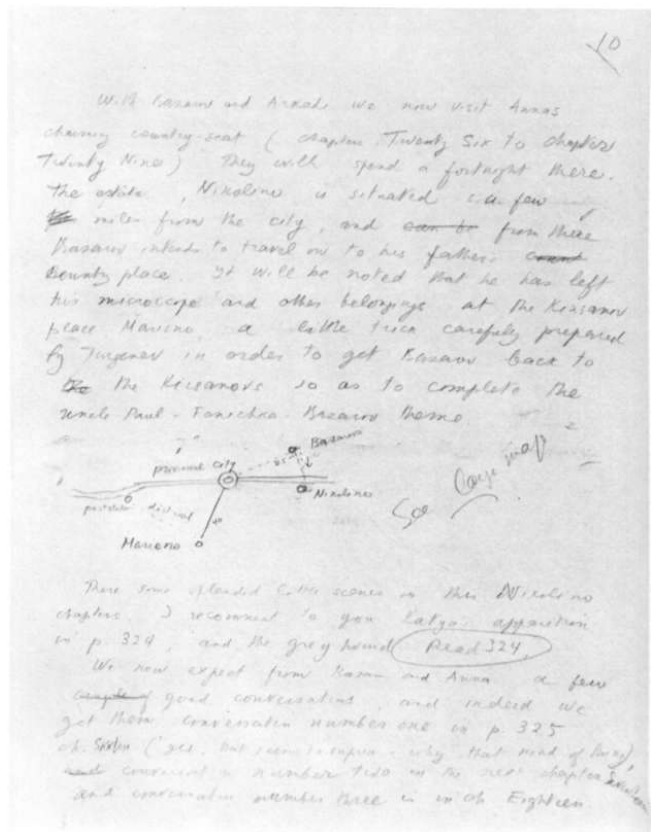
10

With Bazarov and Arkadi we now visit Anna's charming country-seat (chapter Twenty Six to chapter Twenty Nine). They will spend a fortnight there. The estate, Nikolino, is situated a few ~~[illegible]~~ miles from the city, and ~~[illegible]~~ from there Bazarov intends to travel on to his father's ~~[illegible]~~ country place. It will be noted that he has left his microscope and other belongings at the Kirsanov place Marino, a little trick carefully prepared by Turgenev in order to get Bazarov back to ~~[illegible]~~ the Kirsanovs so as to complete the Uncle Paul - Fenichka - Bazarov theme.

Bazarov
provincial city
Nikolino
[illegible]
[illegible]
Marino
See large map

There some splendid Katya scenes in this Nikolino chapter. I recommend to you Katya's appearance in p. 324, and the grey-hound. Read 324

We now expect from Bazarov and Anna a few ~~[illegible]~~ good conversations, and indeed we get them. Conversation number one in p. 325 ch. Sixteen ('yes, but seems to inquire - why that mood of boredom'), ~~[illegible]~~ conversation number two in the next chapter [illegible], and conversation number three in ch. Eighteen.